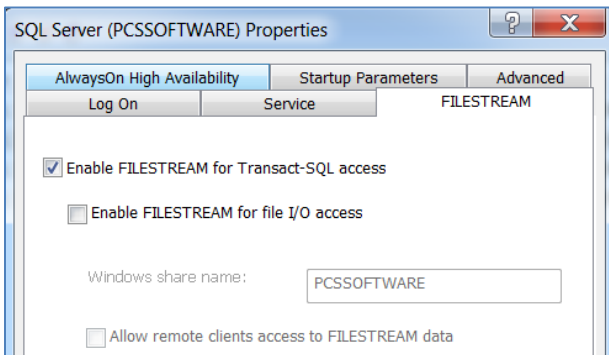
SQL Server (PCSSOFTWARE) Properties

?

X

AlwaysOn High Availability

Startup Parameters

Advanced

Log On

Service

FILESTREAM

Enable FILESTREAM for Transact-SQL access

Enable FILESTREAM for file I/O access

Windows share name:

PCSSOFTWARE

Allow remote clients access to FILESTREAM data